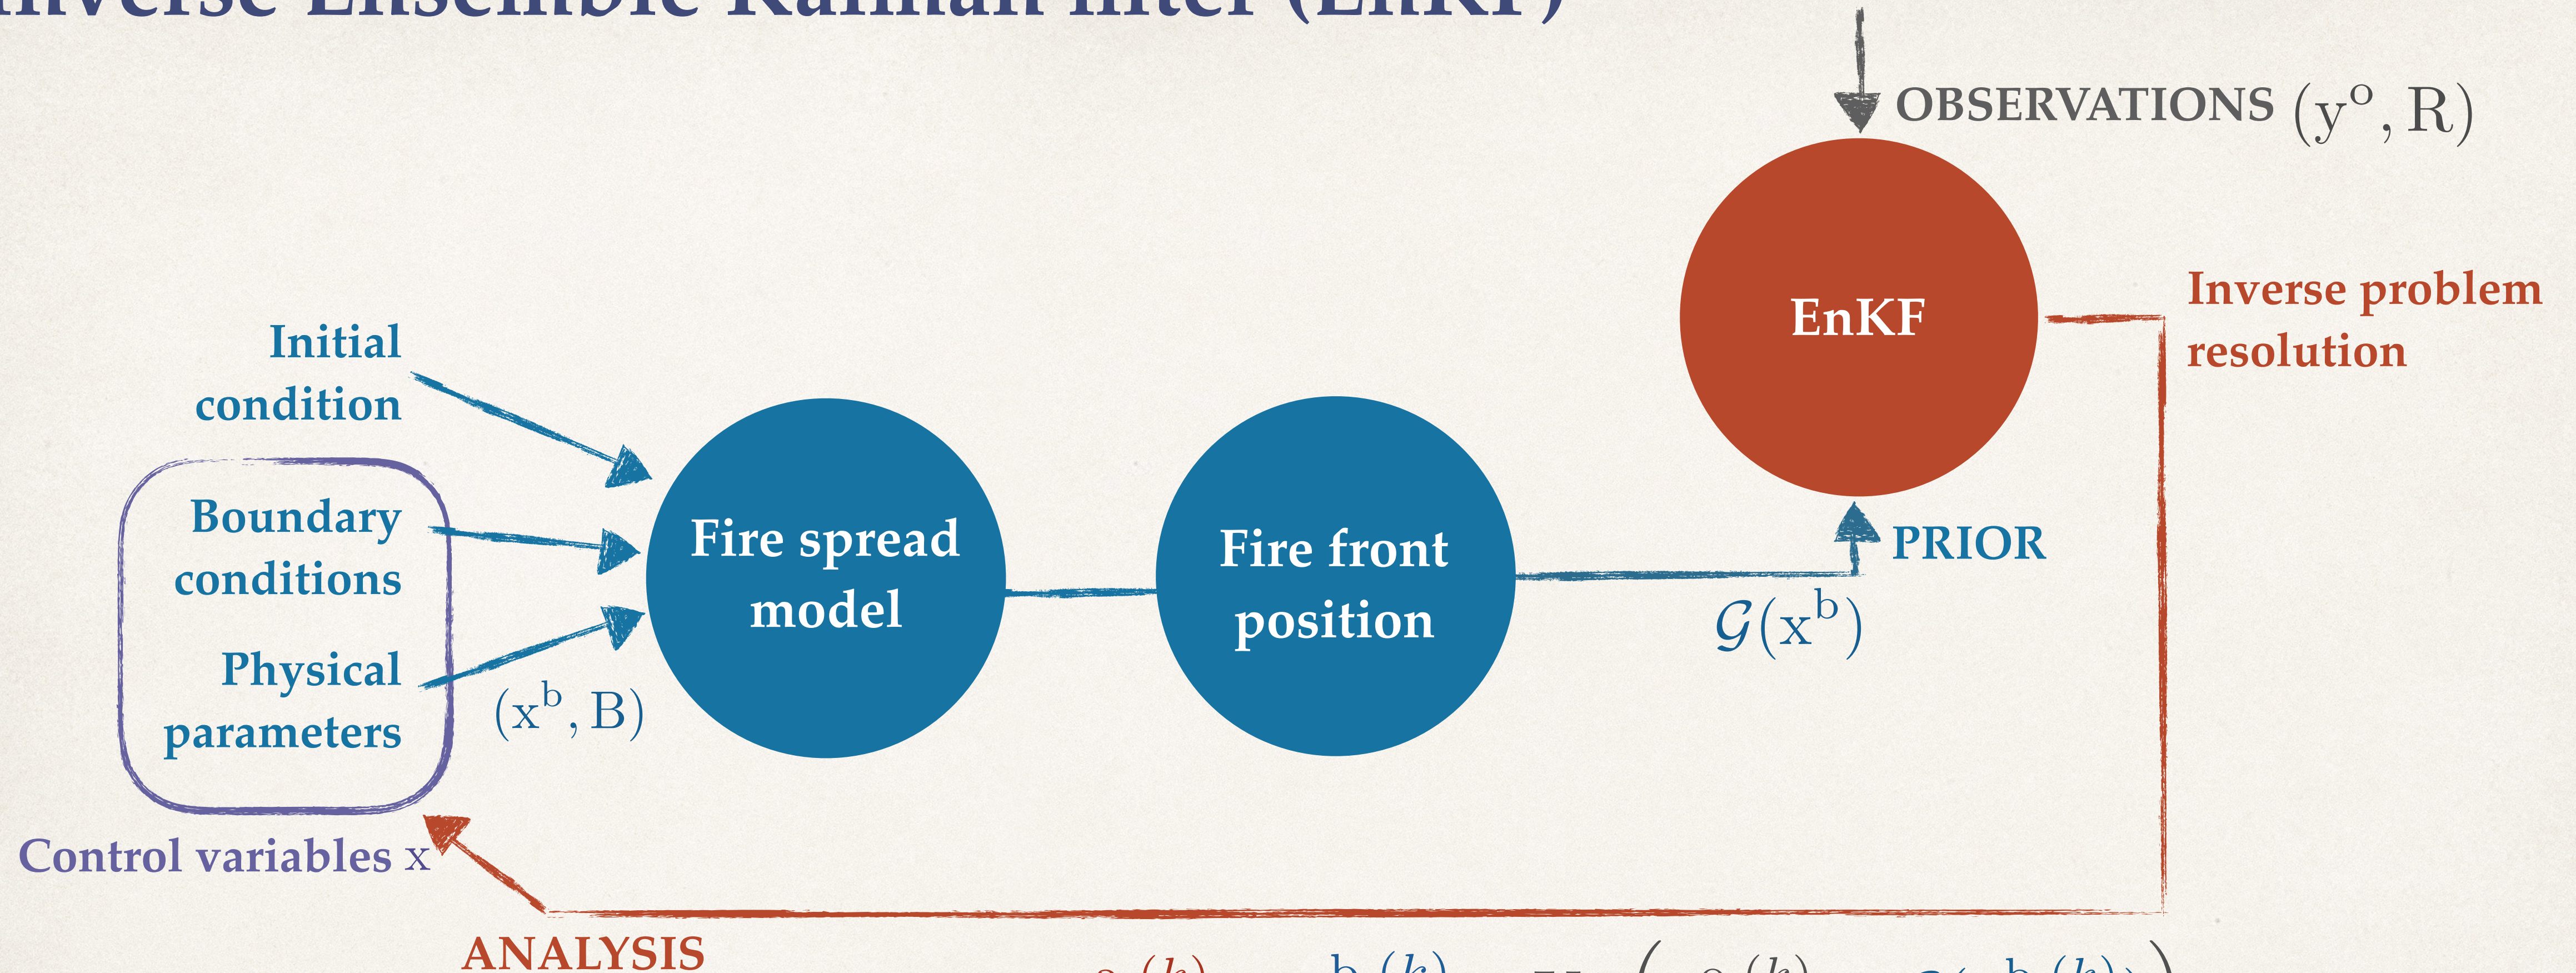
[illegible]nverse Ensemble Kalman filter (EnKF)

OBSERVATIONS $(y^o, R)$

EnKF

Inverse problem resolution

Initial condition

Boundary conditions

Physical parameters

Fire spread model

Fire front position

PRIOR

$\mathcal{G}(x^b)$

$(x^b, B)$

Control variables x

ANALYSIS

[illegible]